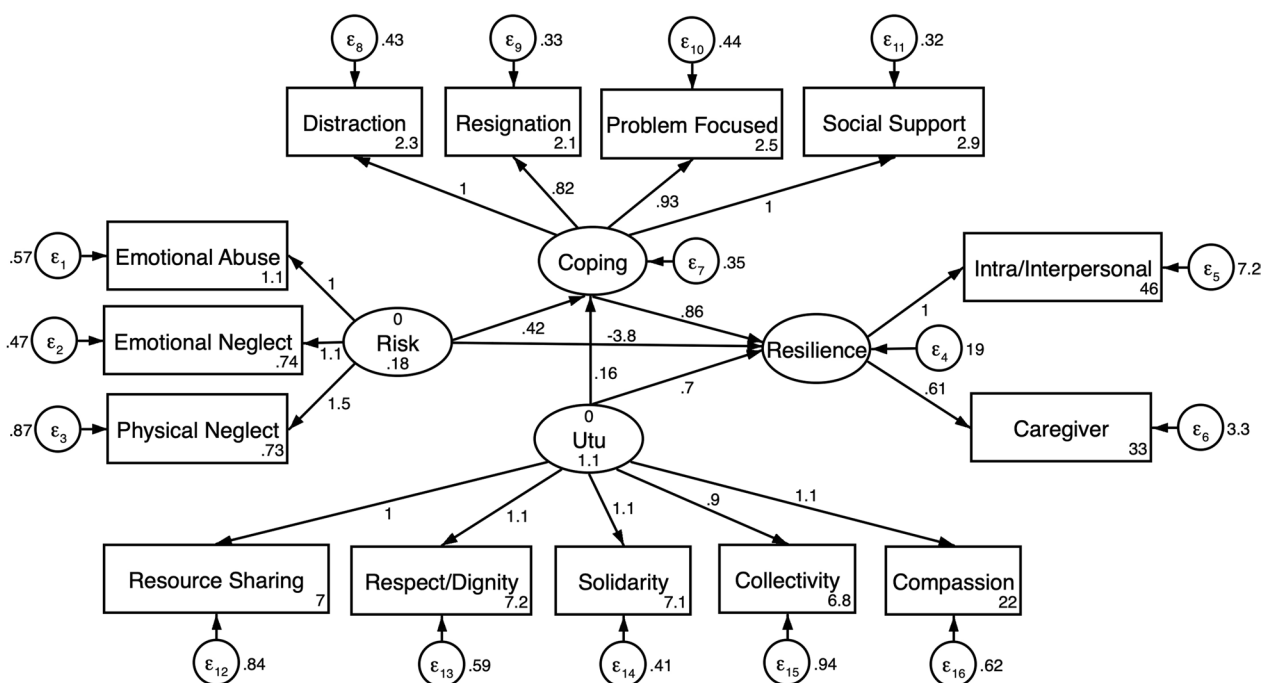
$\varepsilon_8$ .43
$\varepsilon_9$ .33
$\varepsilon_{10}$ .44
$\varepsilon_{11}$ .32

Distraction 2.3
Resignation 2.1
Problem Focused 2.5
Social Support 2.9

1
.82
.93
1

.57 $\varepsilon_1$
Emotional Abuse 1.1
Coping
$\varepsilon_7$ .35
Intra/Interpersonal 46
$\varepsilon_5$ 7.2

1
.86
1
.47 $\varepsilon_2$
Emotional Neglect .74
0
Risk
.18
1.1
.42
-3.8
Resilience
$\varepsilon_4$ 19

.16
.7
.61
1.5
.87 $\varepsilon_3$
Physical Neglect .73
0
Utu
1.1
Caregiver 33
$\varepsilon_6$ 3.3

1
1.1
1.1
.9
1.1

Resource Sharing 7
Respect/Dignity 7.2
Solidarity 7.1
Collectivity 6.8
Compassion 22

$\varepsilon_{12}$ .84
$\varepsilon_{13}$ .59
$\varepsilon_{14}$ .41
$\varepsilon_{15}$ .94
$\varepsilon_{16}$ .62